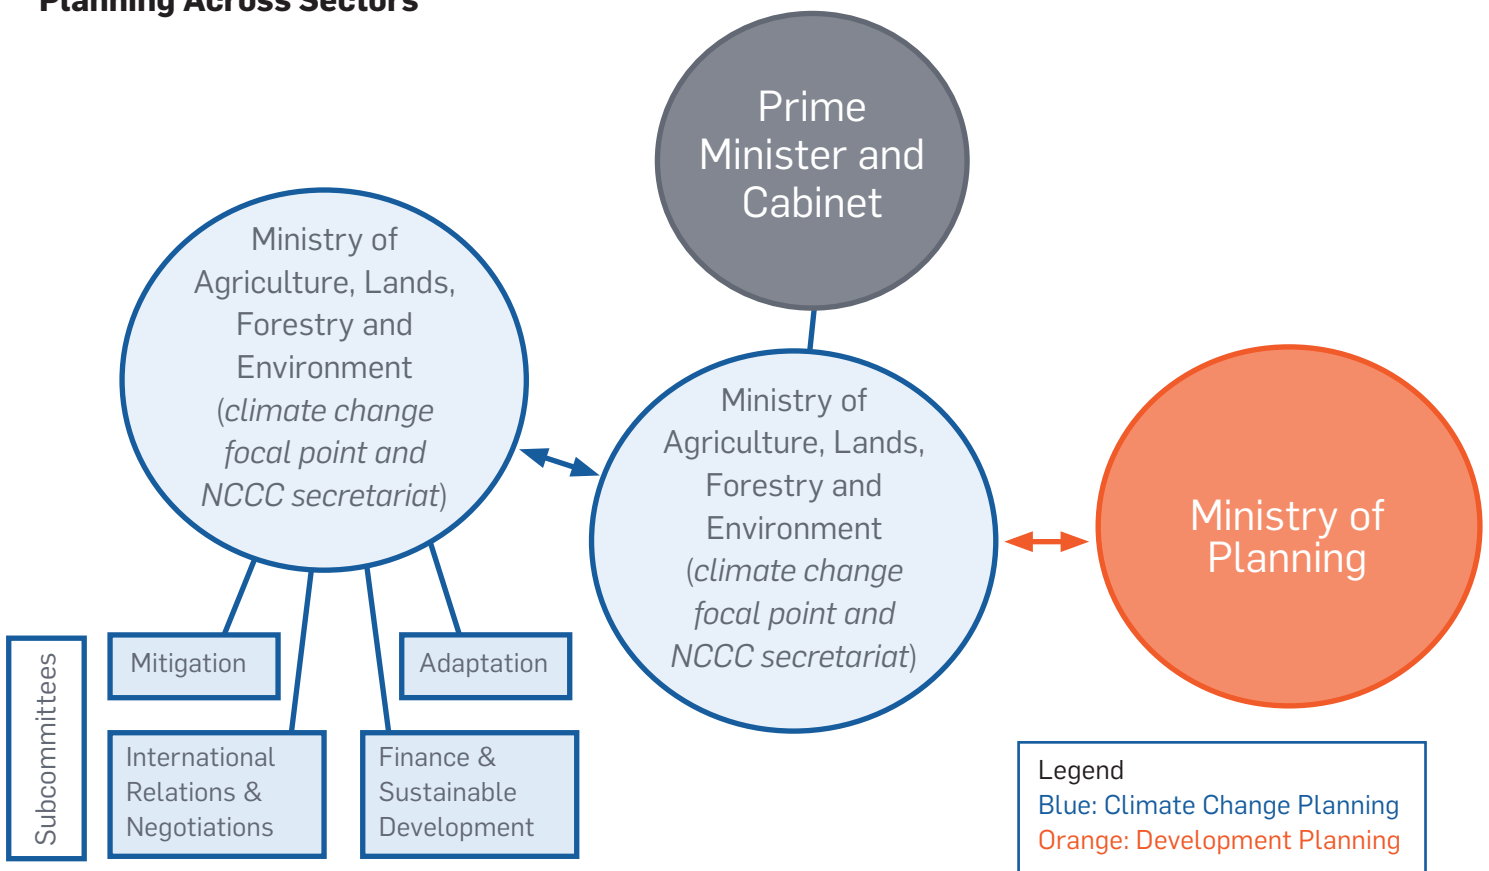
Planning Across Sectors

Prime Minister and Cabinet

Ministry of Agriculture, Lands, Forestry and Environment (*climate change focal point and NCCC secretariat*)

Ministry of Agriculture, Lands, Forestry and Environment (*climate change focal point and NCCC secretariat*)

Ministry of Planning

Subcommittees

Mitigation

Adaptation

International Relations & Negotiations

Finance & Sustainable Development

Legend
Blue: Climate Change Planning
Orange: Development Planning